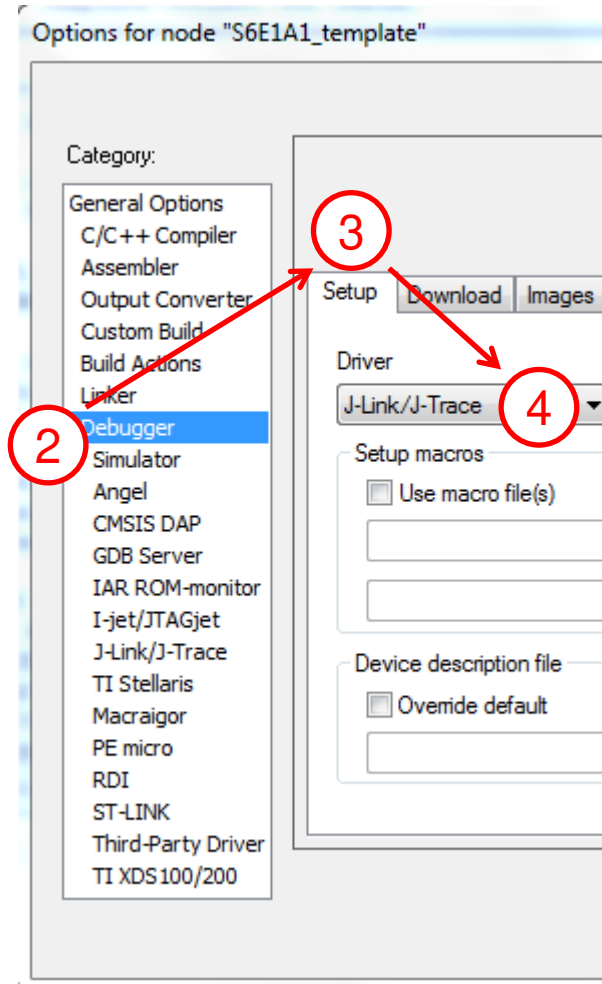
Options for node "S6E1A1_template"

Category:
General Options
C/C++ Compiler
Assembler
Output Converter
Custom Build
Build Actions
Linker
Debugger
Simulator
Angel
CMSIS DAP
GDB Server
IAR ROM-monitor
I-jet/JTAGjet
J-Link/J-Trace
TI Stellaris
Macraigor
PE micro
RDI
ST-LINK
Third-Party Driver
TI XDS100/200

2

3

Setup | Download | Images

Driver
J-Link/J-Trace

4

Setup macros
Use macro file(s)

Device description file
Override default